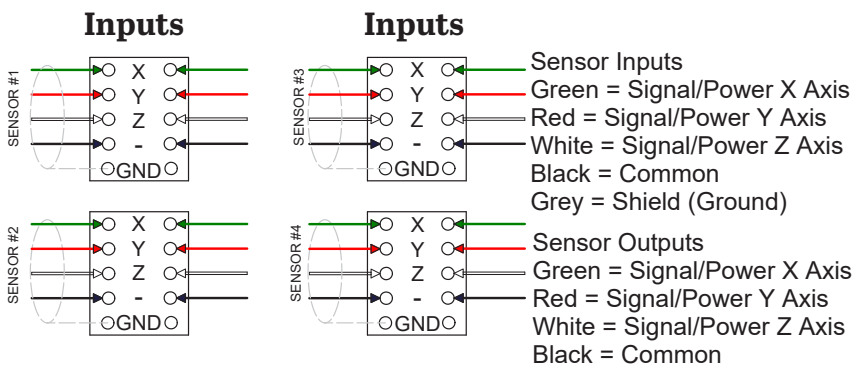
Inputs

SENSOR #1

X
Y
Z
-
GND

SENSOR #2

X
Y
Z
-
GND

Inputs

SENSOR #3

X
Y
Z
-
GND

SENSOR #4

X
Y
Z
-
GND

Sensor Inputs
Green = Signal/Power X Axis
Red = Signal/Power Y Axis
White = Signal/Power Z Axis
Black = Common
Grey = Shield (Ground)

Sensor Outputs
Green = Signal/Power X Axis
Red = Signal/Power Y Axis
White = Signal/Power Z Axis
Black = Common